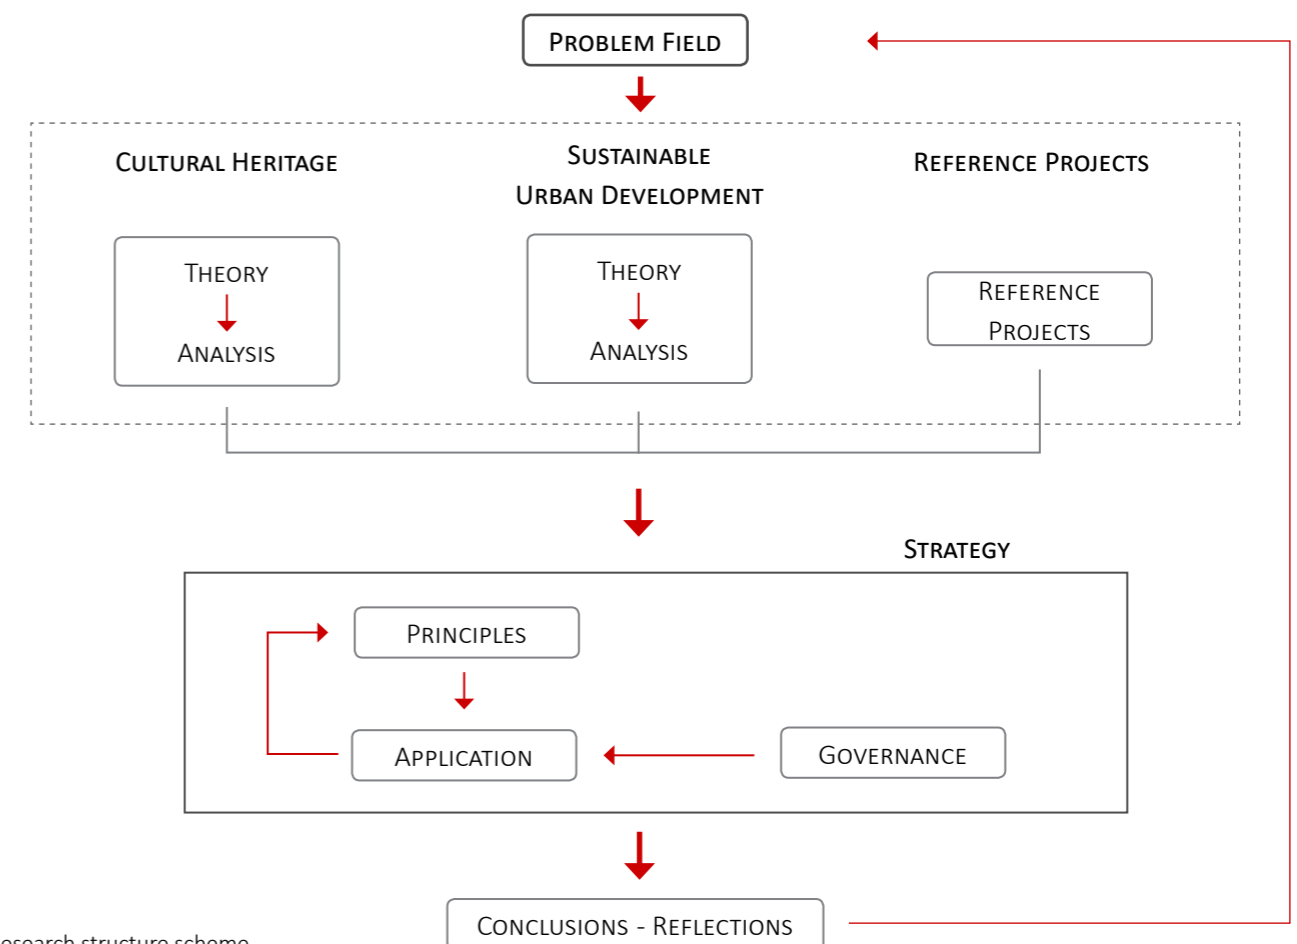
Problem Field

Cultural Heritage

Sustainable Urban Development

Reference Projects

Theory
Analysis

Theory
Analysis

Reference Projects

Strategy

Principles

Application

Governance

Conclusions - Reflections

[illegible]esearch structure scheme